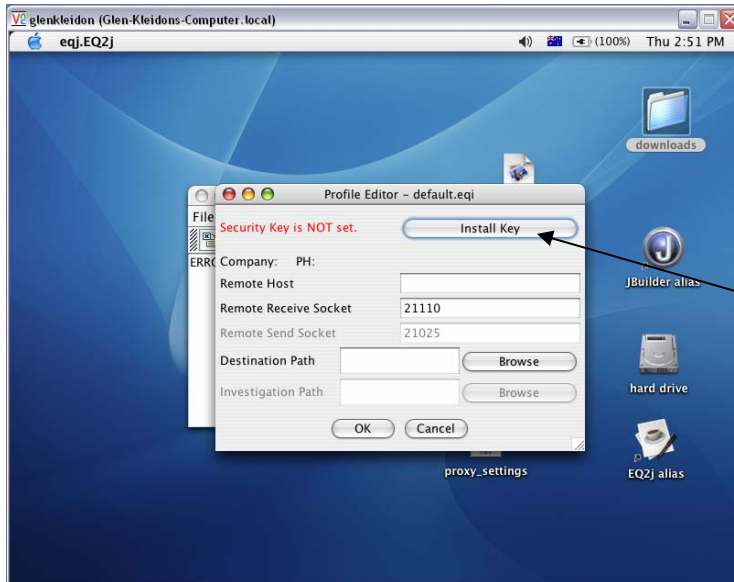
glenkleidon (Glen-Kleidons-Computer.local)
eqj.EQ2j
(100%) Thu 2:51 PM

downloads

Profile Editor - default.eqi
Security Key is NOT set.
Install Key
Company: PH:
Remote Host
Remote Receive Socket 21110
Remote Send Socket 21025
Destination Path
Browse
Investigation Path
Browse
OK
Cancel

File
ERRC

JBuilder alias
hard drive
proxy_settings
EQ2j alias